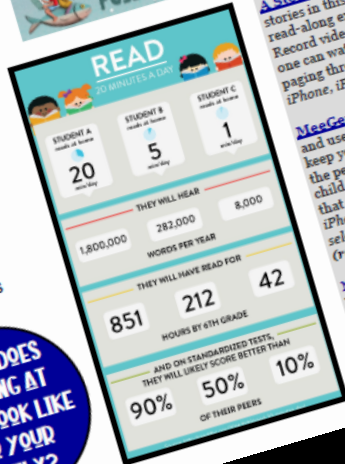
READ
20 MINUTES A DAY

STUDENT A reads at home 20 min/day

STUDENT B reads at home 5 min/day

STUDENT C reads at home 1 min/day

THEY WILL HEAR

1,800,000

282,000

8,000

WORDS PER YEAR

THEY WILL HAVE READ FOR

851

212

42

HOURS BY 6TH GRADE

AND ON STANDARDIZED TESTS, THEY WILL LIKELY SCORE BETTER THAN

90%

50%

10%

OF THEIR PEERS

A St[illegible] stories in this read-along e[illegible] Record vid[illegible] one can wat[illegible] paging thro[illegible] iPhone, iP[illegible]

MeeGe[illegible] and use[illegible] keep y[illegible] the pe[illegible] child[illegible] that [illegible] iPh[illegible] sel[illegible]

DOES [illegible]NG AT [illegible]OOK LIKE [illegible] YOUR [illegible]LY?